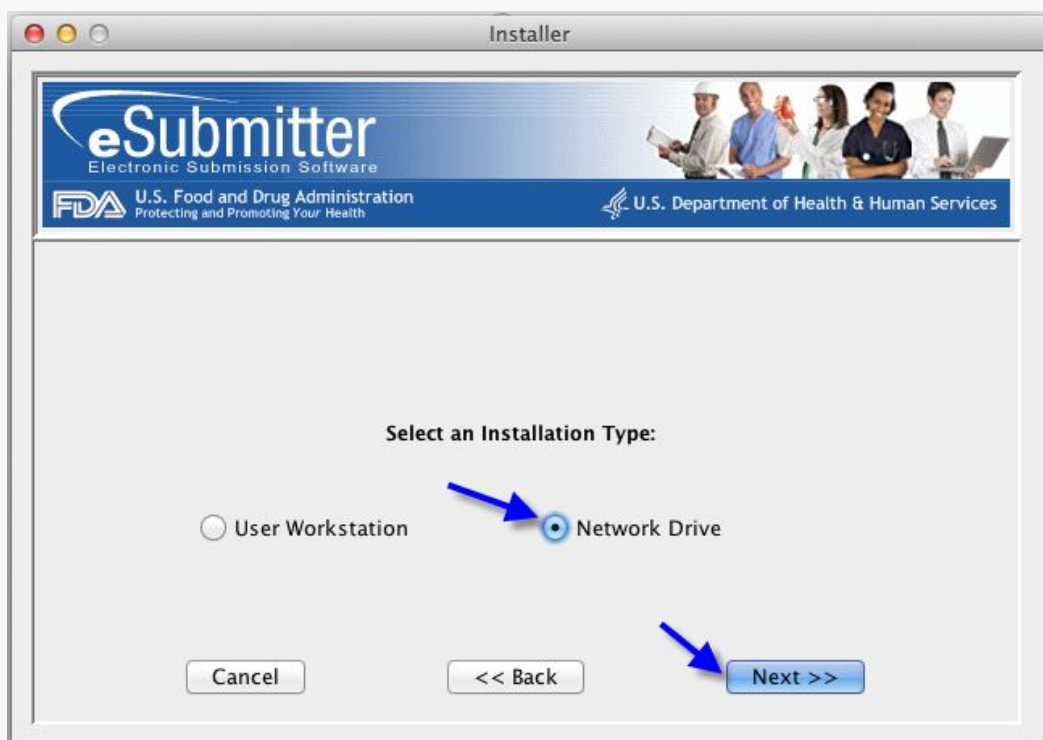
Installer

eSubmitter
Electronic Submission Software

FDA U.S. Food and Drug Administration
Protecting and Promoting Your Health

U.S. Department of Health & Human Services

Select an Installation Type:

User Workstation

Network Drive

Cancel

<< Back

Next >>